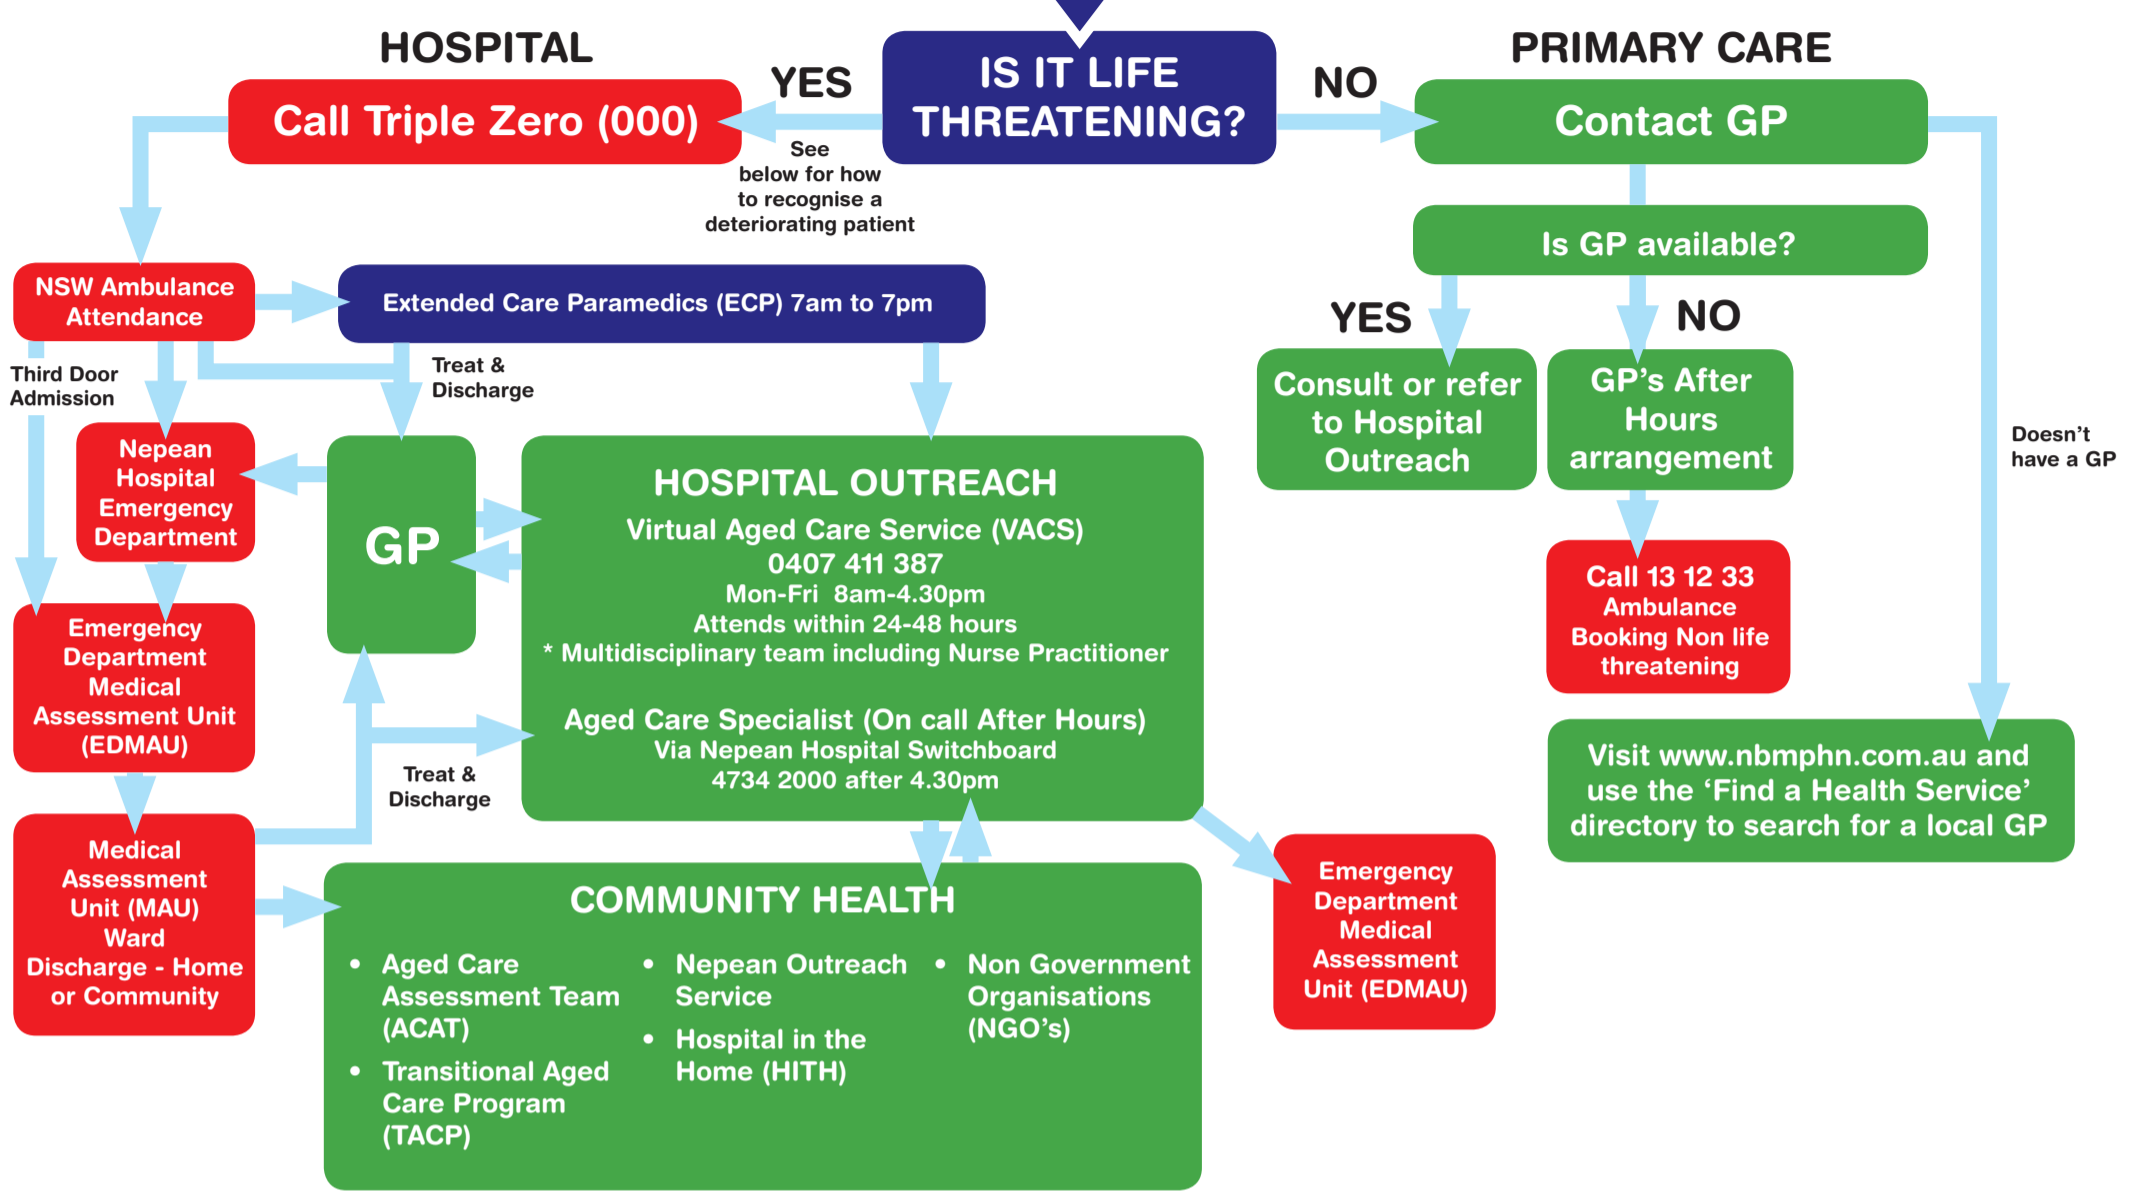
HOSPITAL

YES

IS IT LIFE THREATENING?

NO

PRIMARY CARE

Call Triple Zero (000)

See below for how to recognise a deteriorating patient

Contact GP

Is GP available?

YES

NO

NSW Ambulance Attendance

Extended Care Paramedics (ECP) 7am to 7pm

Third Door Admission

Treat & Discharge

Consult or refer to Hospital Outreach

GP's After Hours arrangement

Doesn't have a GP

Nepean Hospital Emergency Department

GP

HOSPITAL OUTREACH

Virtual Aged Care Service (VACS)
0407 411 387
Mon-Fri 8am-4.30pm
Attends within 24-48 hours
* Multidisciplinary team including Nurse Practitioner

Aged Care Specialist (On call After Hours)
Via Nepean Hospital Switchboard
4734 2000 after 4.30pm

Call 13 12 33 Ambulance Booking Non life threatening

Emergency Department Medical Assessment Unit (EDMAU)

Treat & Discharge

Visit www.nbmphn.com.au and use the 'Find a Health Service' directory to search for a local GP

Medical Assessment Unit (MAU) Ward Discharge - Home or Community

COMMUNITY HEALTH

• Aged Care Assessment Team (ACAT)
• Transitional Aged Care Program (TACP)
• Nepean Outreach Service
• Hospital in the Home (HITH)
• Non Government Organisations (NGO's)

Emergency Department Medical Assessment Unit (EDMAU)